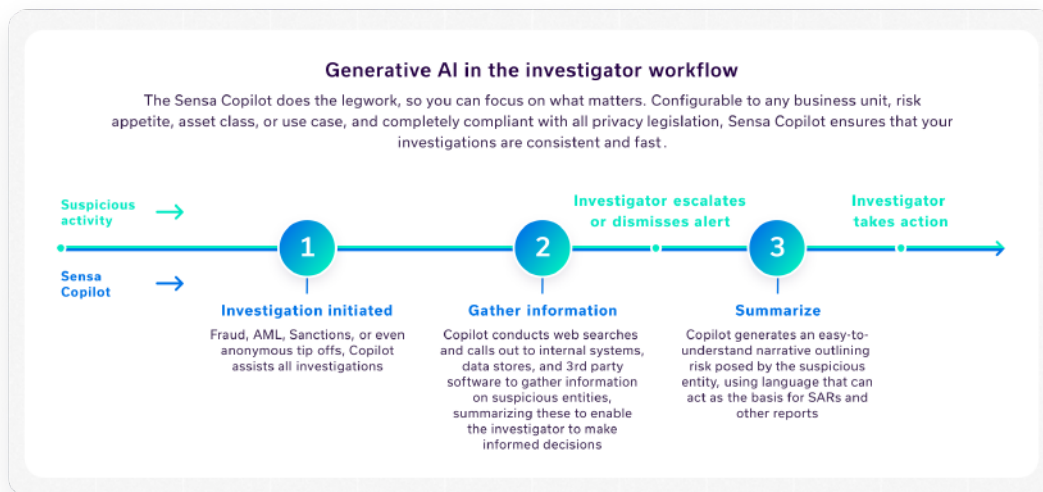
Generative AI in the investigator workflow

The Sensa Copilot does the legwork, so you can focus on what matters. Configurable to any business unit, risk appetite, asset class, or use case, and completely compliant with all privacy legislation, Sensa Copilot ensures that your investigations are consistent and fast.

Suspicious activity →

Sensa Copilot →

Investigator escalates or dismisses alert

Investigator takes action

1
Investigation initiated
Fraud, AML, Sanctions, or even anonymous tip offs, Copilot assists all investigations

2
Gather information
Copilot conducts web searches and calls out to internal systems, data stores, and 3rd party software to gather information on suspicious entities, summarizing these to enable the investigator to make informed decisions

3
Summarize
Copilot generates an easy-to-understand narrative outlining risk posed by the suspicious entity, using language that can act as the basis for SARs and other reports